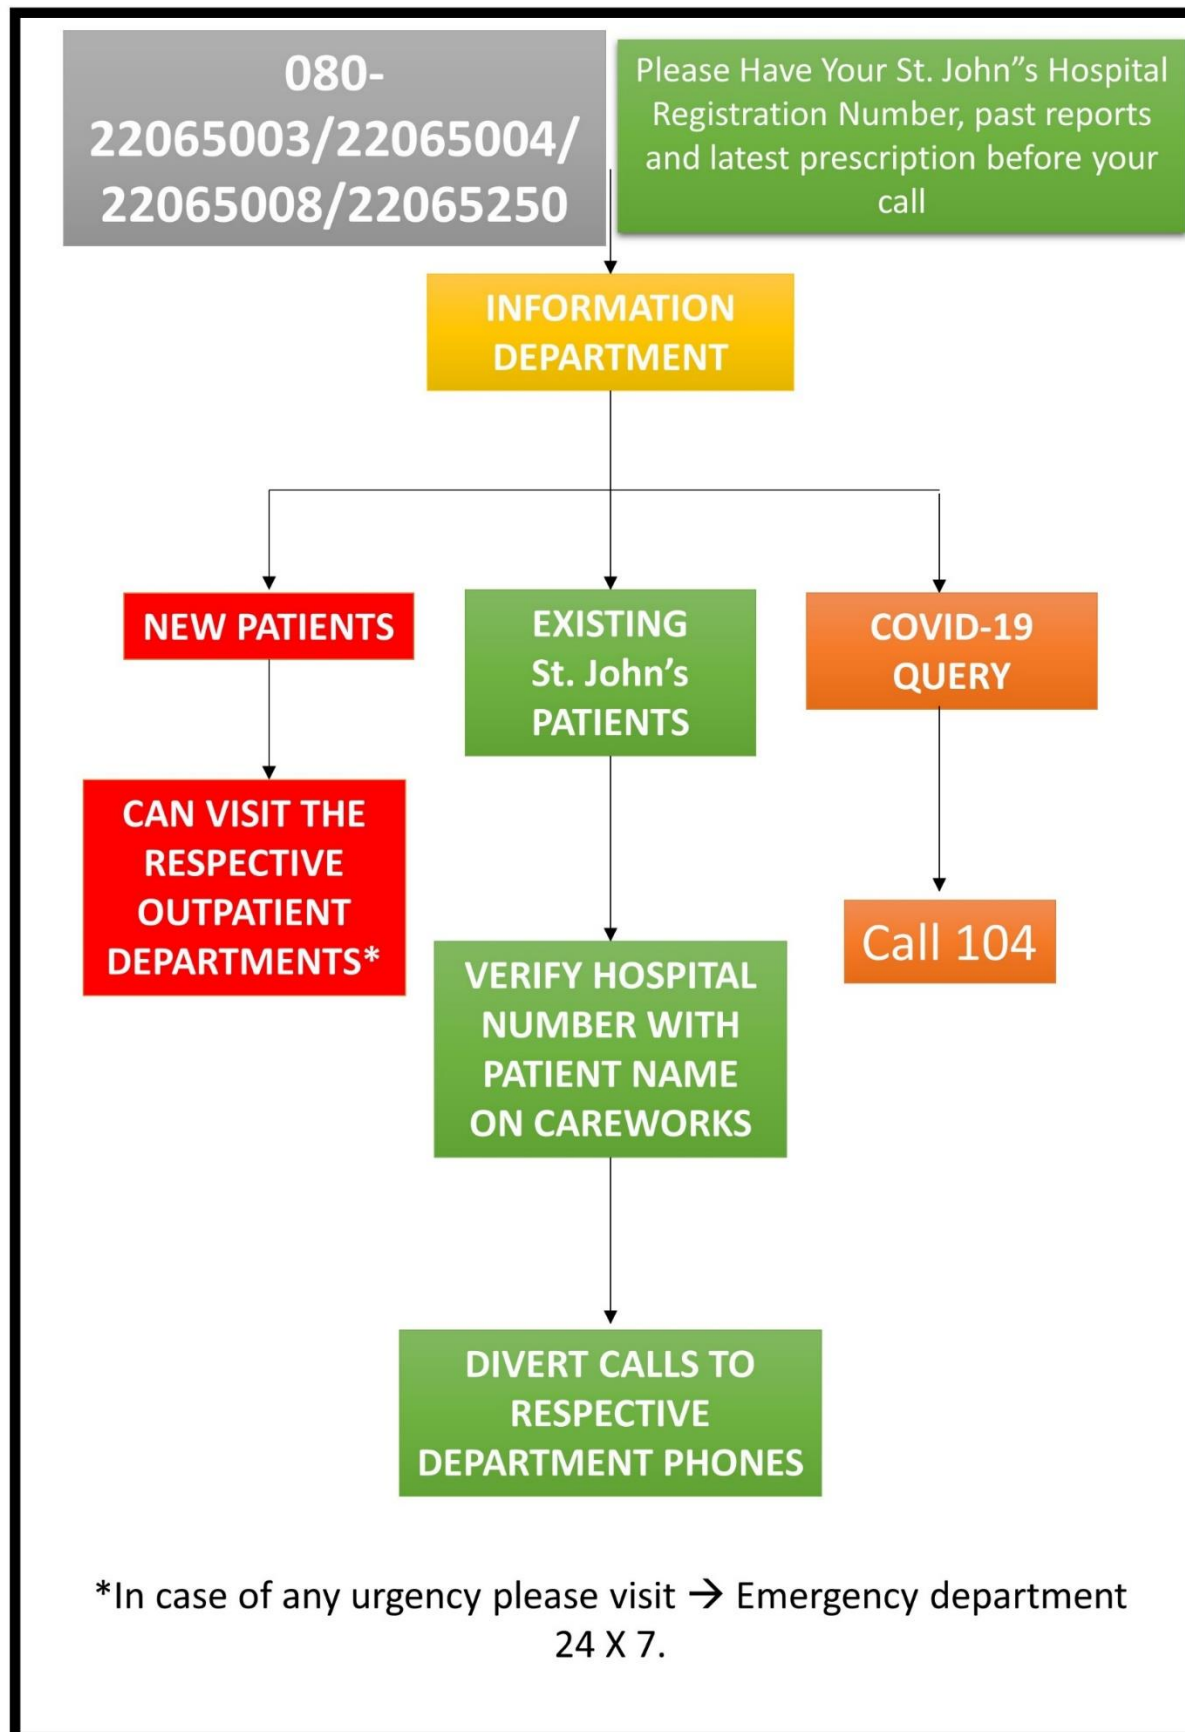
080-22065003/22065004/22065008/22065250

Please Have Your St. John"s Hospital Registration Number, past reports and latest prescription before your call

INFORMATION DEPARTMENT

NEW PATIENTS

EXISTING St. John's PATIENTS

COVID-19 QUERY

CAN VISIT THE RESPECTIVE OUTPATIENT DEPARTMENTS*

VERIFY HOSPITAL NUMBER WITH PATIENT NAME ON CAREWORKS

Call 104

DIVERT CALLS TO RESPECTIVE DEPARTMENT PHONES

*In case of any urgency please visit → Emergency department 24 X 7.